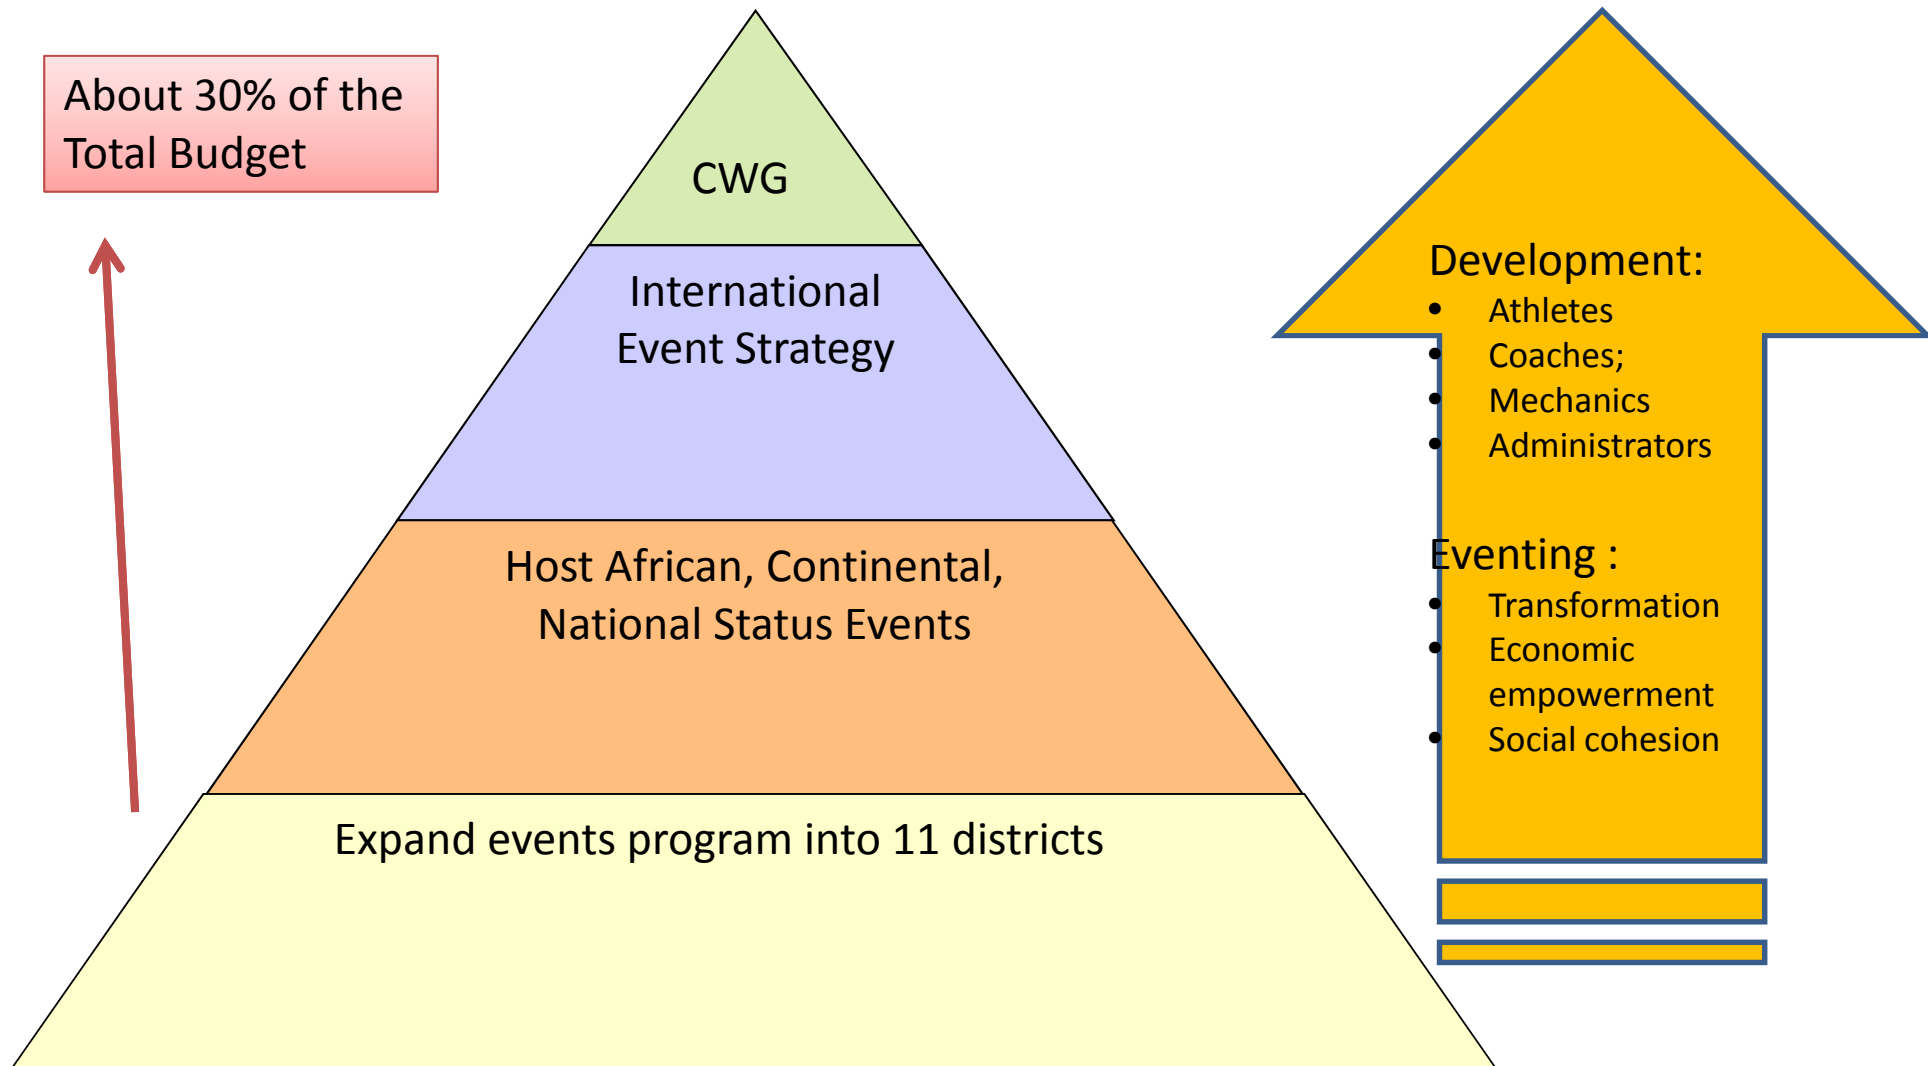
About 30% of the Total Budget

CWG

International Event Strategy

Host African, Continental, National Status Events

Expand events program into 11 districts

Development:
- Athletes
- Coaches;
- Mechanics
- Administrators

Eventing :
- Transformation
- Economic empowerment
- Social cohesion